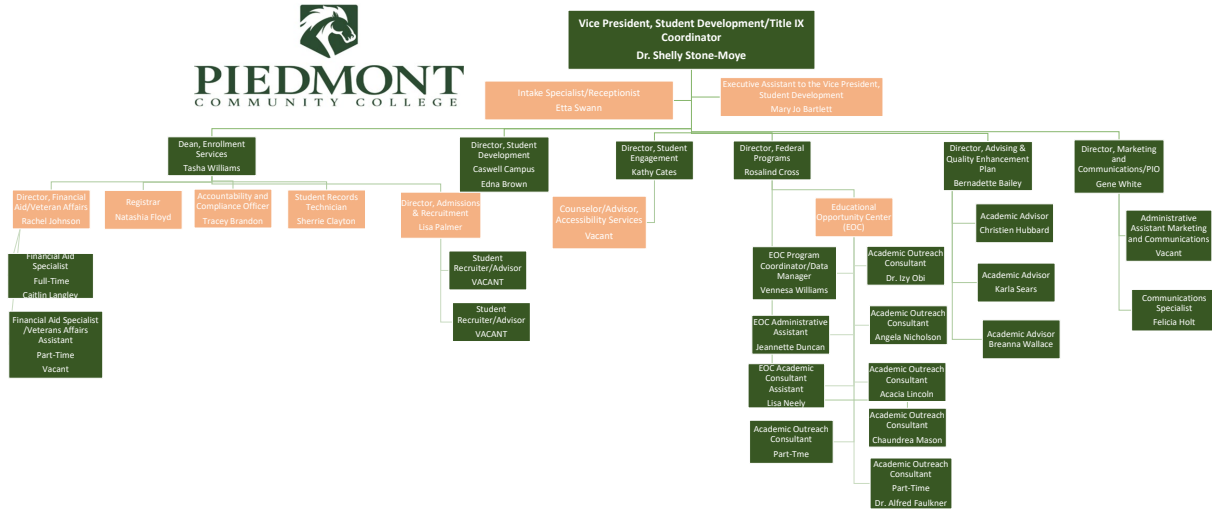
PIEDMONT
COMMUNITY COLLEGE

Vice President, Student Development/Title IX Coordinator
Dr. Shelly Stone-Moye

Intake Specialist/Receptionist
Etta Swann

Executive Assistant to the Vice President, Student Development
Mary Jo Bartlett

Dean, Enrollment Services
Tasha Williams

Director, Financial Aid/Veteran Affairs
Rachel Johnson

Financial Aid Specialist
Full-Time
Caitlin Langley

Financial Aid Specialist /Veterans Affairs Assistant
Part-Time
Vacant

Registrar
Natashia Floyd

Accountability and Compliance Officer
Tracey Brandon

Student Records Technician
Sherrie Clayton

Director, Admissions & Recruitment
Lisa Palmer

Student Recruiter/Advisor
VACANT

Student Recruiter/Advisor
VACANT

Director, Student Development
Caswell Campus
Edna Brown

Director, Student Engagement
Kathy Cates

Counselor/Advisor, Accessibility Services
Vacant

Director, Federal Programs
Rosalind Cross

Educational Opportunity Center (EOC)

EOC Program Coordinator/Data Manager
Vennesa Williams

EOC Administrative Assistant
Jeannette Duncan

EOC Academic Consultant Assistant
Lisa Neely

Academic Outreach Consultant
Part-Tme

Academic Outreach Consultant
Dr. Izy Obi

Academic Outreach Consultant
Angela Nicholson

Academic Outreach Consultant
Acacia Lincoln

Academic Outreach Consultant
Chaundrea Mason

Academic Outreach Consultant
Part-Time
Dr. Alfred Faulkner

Director, Advising & Quality Enhancement Plan
Bernadette Bailey

Academic Advisor
Christien Hubbard

Academic Advisor
Karla Sears

Academic Advisor
Breanna Wallace

Director, Marketing and Communications/PIO
Gene White

Administrative Assistant Marketing and Communications
Vacant

Communications Specialist
Felicia Holt